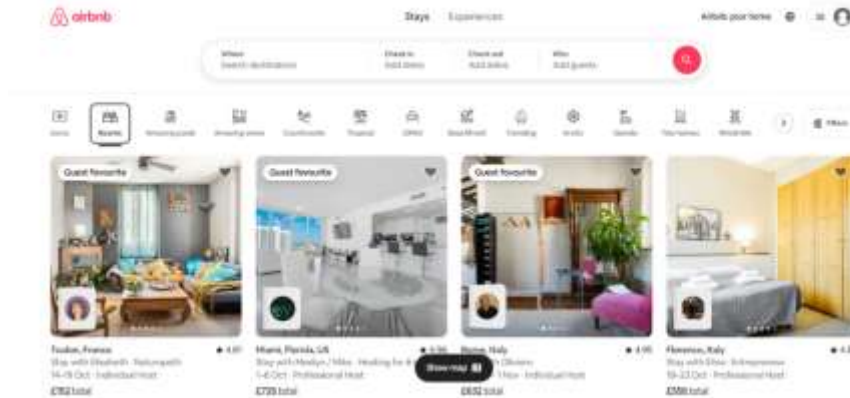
airbnb

Stays Experiences

Airbnb your home

Where
Search destinations

Check in
Add dates

Check out
Add dates

Who
Add guests

Icons Rooms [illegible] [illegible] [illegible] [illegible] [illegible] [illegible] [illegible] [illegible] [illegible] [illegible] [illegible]

Filters

Guest favourite

Toulon, France ★ 4.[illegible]
Stay with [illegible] · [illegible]
14–19 Oct · Individual Host
£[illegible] total

Guest favourite

Miami, Florida, US ★ 4.9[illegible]
Stay with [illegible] · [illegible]
1–6 Oct · Professional Host
£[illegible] total

Guest favourite

Rome, Italy ★ 4.95
Stay with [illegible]
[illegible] Nov · Individual Host
£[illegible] total

Show map

Florence, Italy ★ 4.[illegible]
Stay with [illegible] · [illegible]
18–23 Oct · Professional Host
£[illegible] total